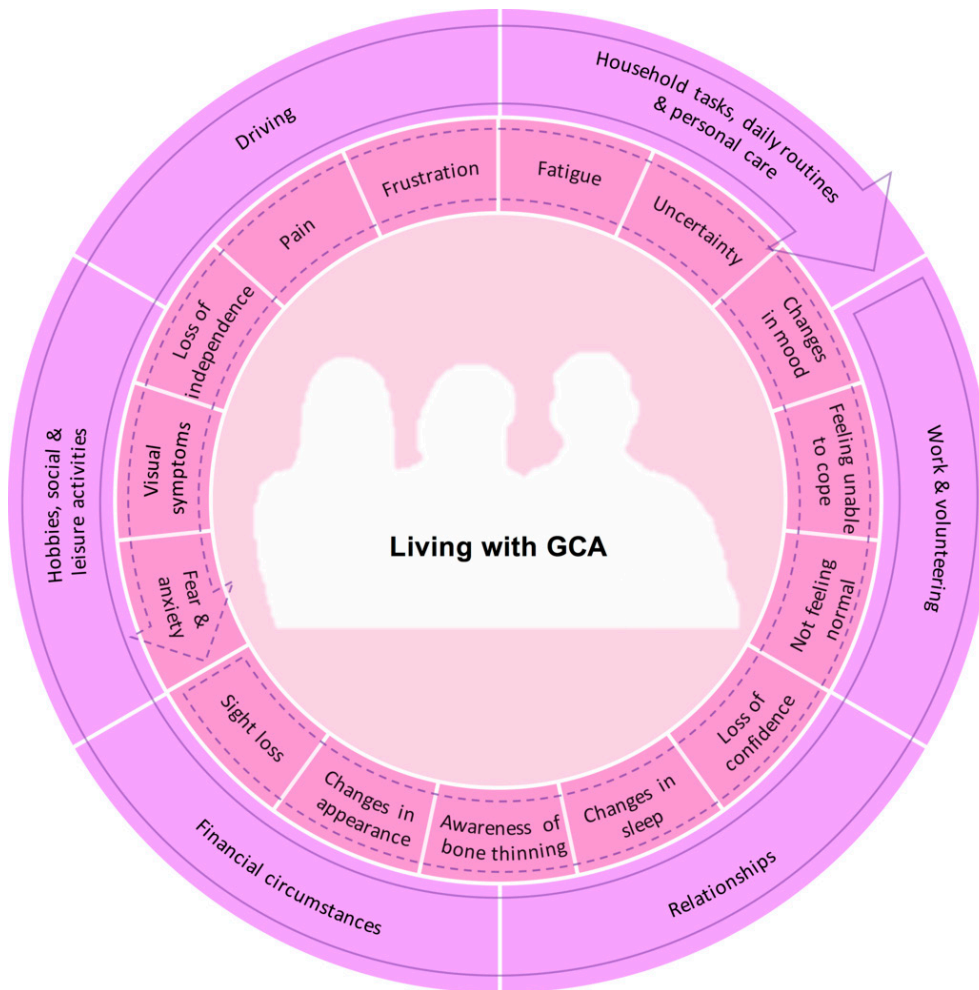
Living with GCA

Fatigue

Uncertainty

Changes in mood

Feeling unable to cope

Not feeling normal

Loss of confidence

Changes in sleep

Awareness of bone thinning

Changes in appearance

Sight loss

Fear & anxiety

Visual symptoms

Loss of independence

Pain

Frustration

Household tasks, daily routines & personal care

Work & volunteering

Relationships

Financial circumstances

Hobbies, social & leisure activities

Driving